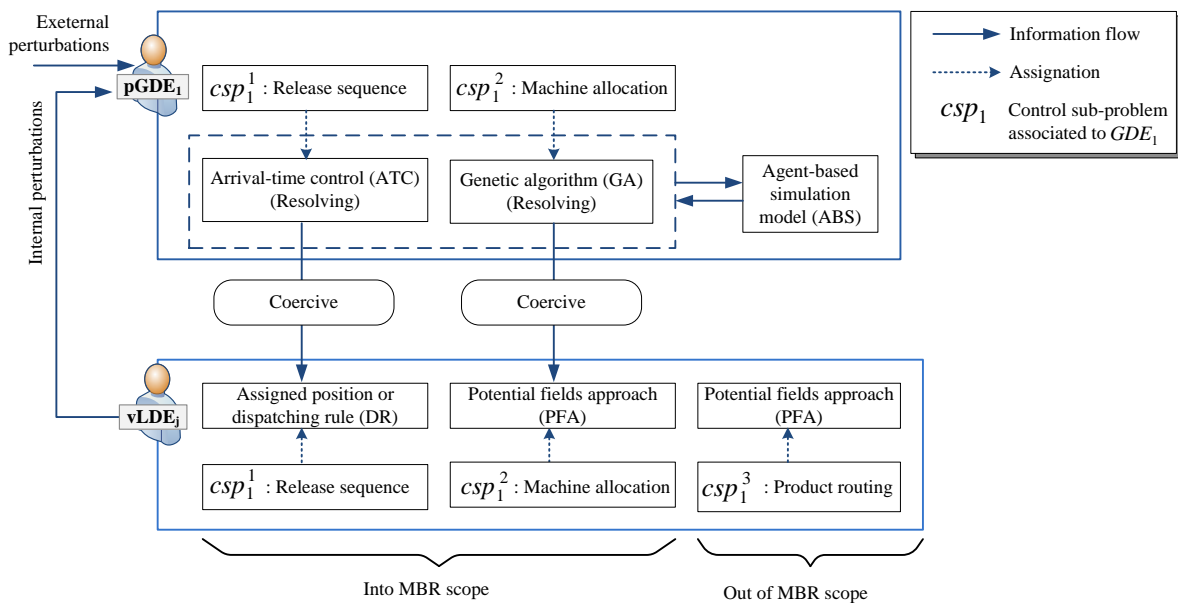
Exeternal perturbations

Internal perturbations

$\text{pGDE}_1$

$csp_1^1$ : Release sequence

$csp_1^2$ : Machine allocation

Arrival-time control (ATC) (Resolving)

Genetic algorithm (GA) (Resolving)

Agent-based simulation model (ABS)

Information flow

Assignation

$csp_1$ Control sub-problem associated to $GDE_1$

Coercive

Coercive

$\text{vLDE}_\text{j}$

Assigned position or dispatching rule (DR)

Potential fields approach (PFA)

Potential fields approach (PFA)

$csp_1^1$ : Release sequence

$csp_1^2$ : Machine allocation

$csp_1^3$ : Product routing

Into MBR scope

Out of MBR scope